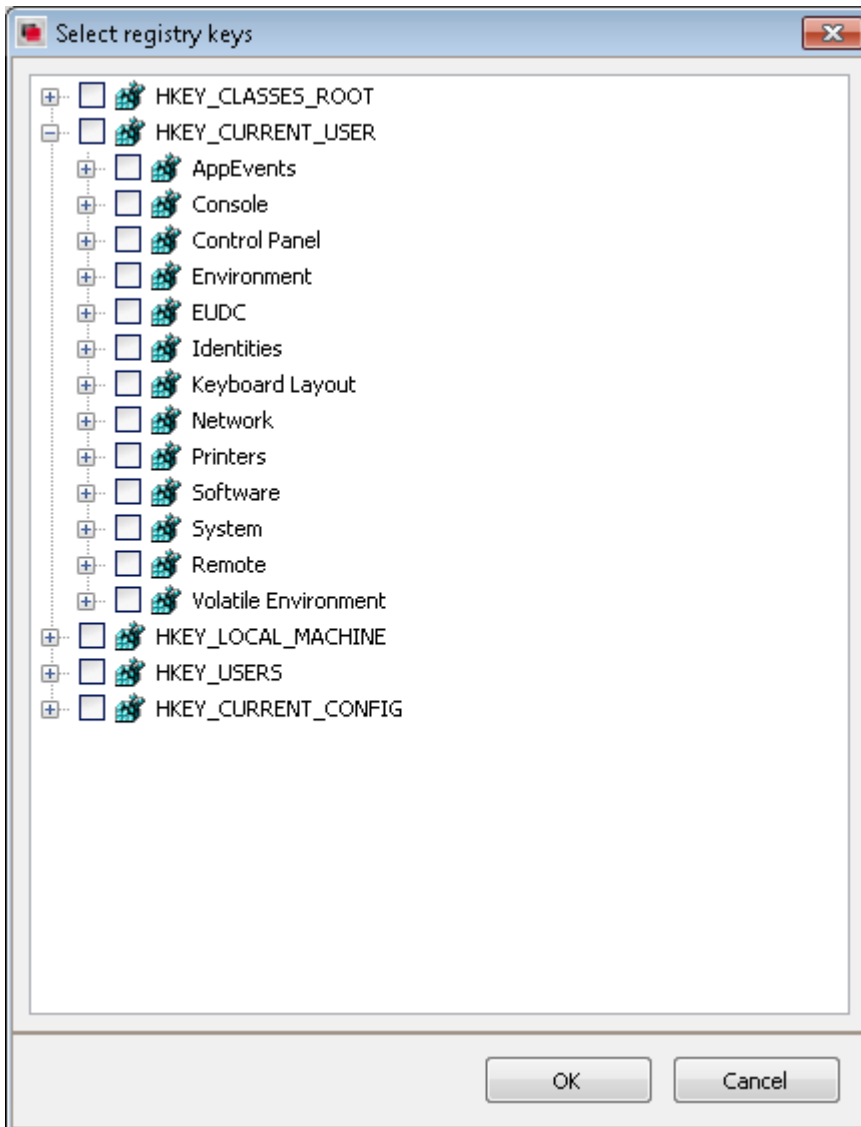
Select registry keys

HKEY_CLASSES_ROOT
HKEY_CURRENT_USER
AppEvents
Console
Control Panel
Environment
EUDC
Identities
Keyboard Layout
Network
Printers
Software
System
Remote
Volatile Environment
HKEY_LOCAL_MACHINE
HKEY_USERS
HKEY_CURRENT_CONFIG

OK
Cancel